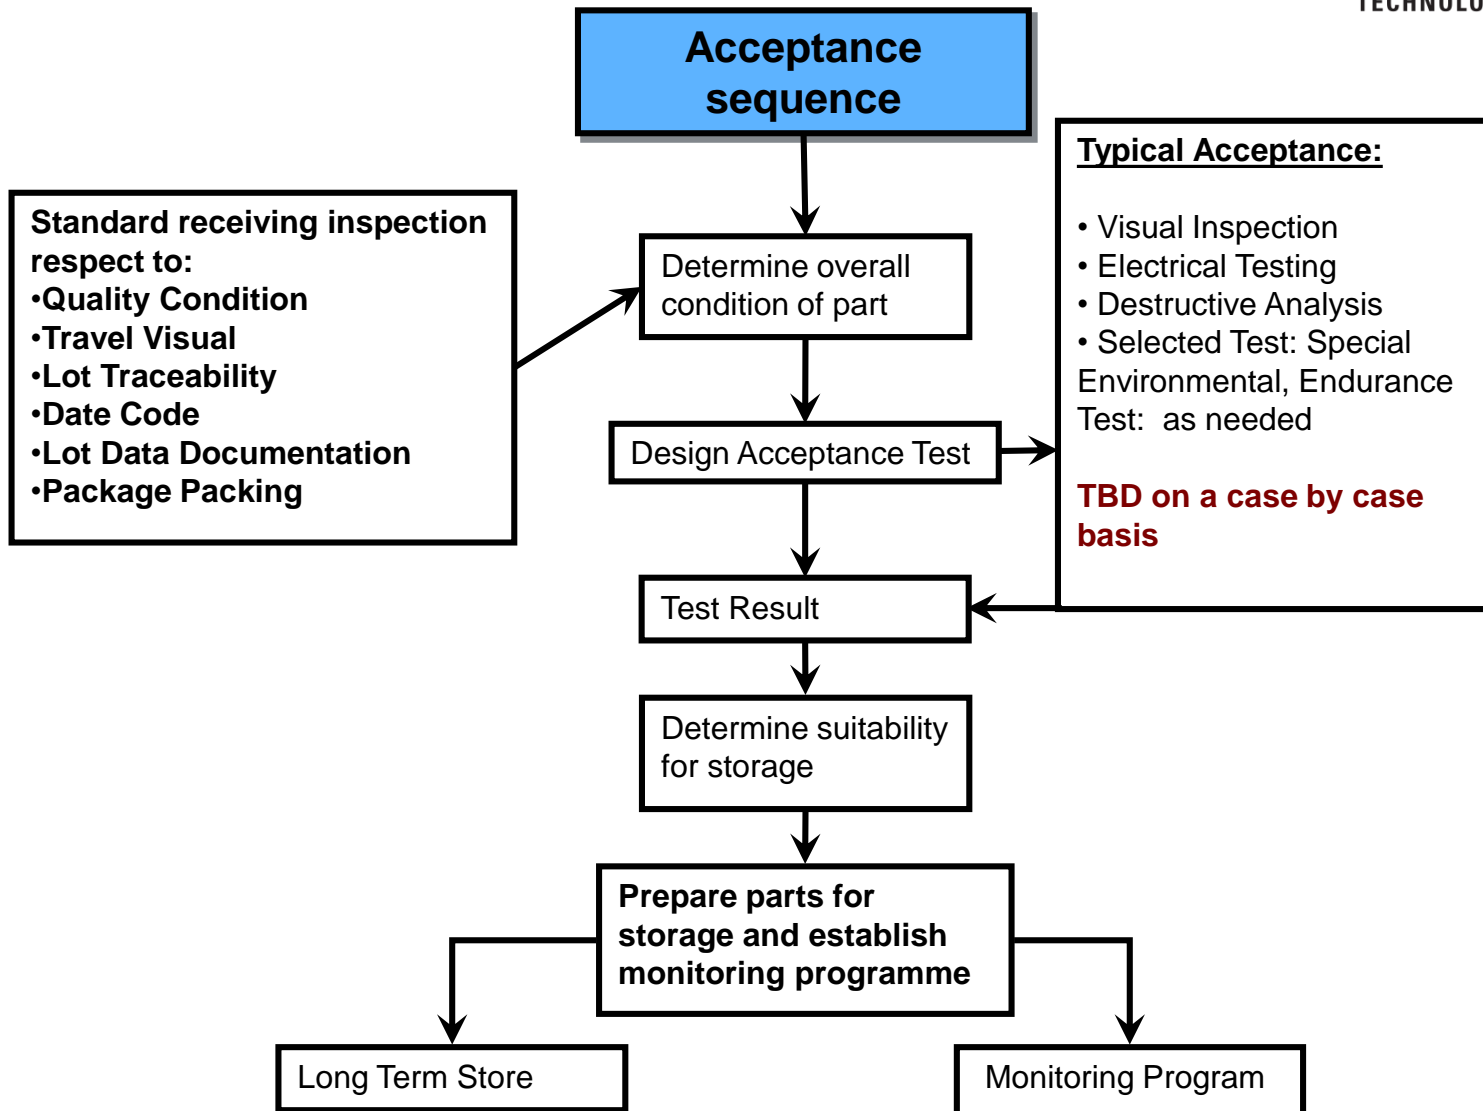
TECHNOLO

Acceptance sequence

Standard receiving inspection respect to:
•Quality Condition
•Travel Visual
•Lot Traceability
•Date Code
•Lot Data Documentation
•Package Packing

Determine overall condition of part

Design Acceptance Test

Typical Acceptance:

• Visual Inspection
• Electrical Testing
• Destructive Analysis
• Selected Test: Special Environmental, Endurance Test: as needed

TBD on a case by case basis

Test Result

Determine suitability for storage

Prepare parts for storage and establish monitoring programme

Long Term Store

Monitoring Program